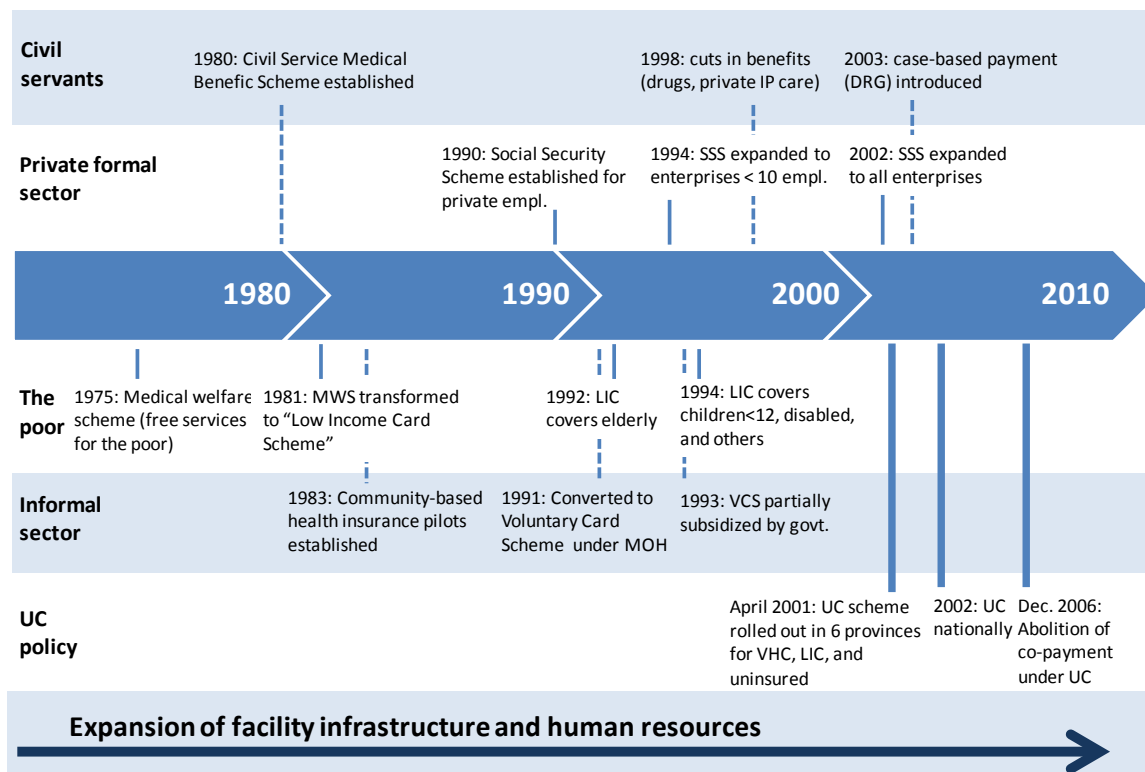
Civil servants

1980: Civil Service Medical Benefic Scheme established

1998: cuts in benefits (drugs, private IP care)

2003: case-based payment (DRG) introduced

Private formal sector

1990: Social Security Scheme established for private empl.

1994: SSS expanded to enterprises < 10 empl.

2002: SSS expanded to all enterprises

1980

1990

2000

2010

The poor

1975: Medical welfare scheme (free services for the poor)

1981: MWS transformed to "Low Income Card Scheme"

1992: LIC covers elderly

1994: LIC covers children<12, disabled, and others

Informal sector

1983: Community-based health insurance pilots established

1991: Converted to Voluntary Card Scheme under MOH

1993: VCS partially subsidized by govt.

UC policy

April 2001: UC scheme rolled out in 6 provinces for VHC, LIC, and uninsured

2002: UC nationally

Dec. 2006: Abolition of co-payment under UC

Expansion of facility infrastructure and human resources